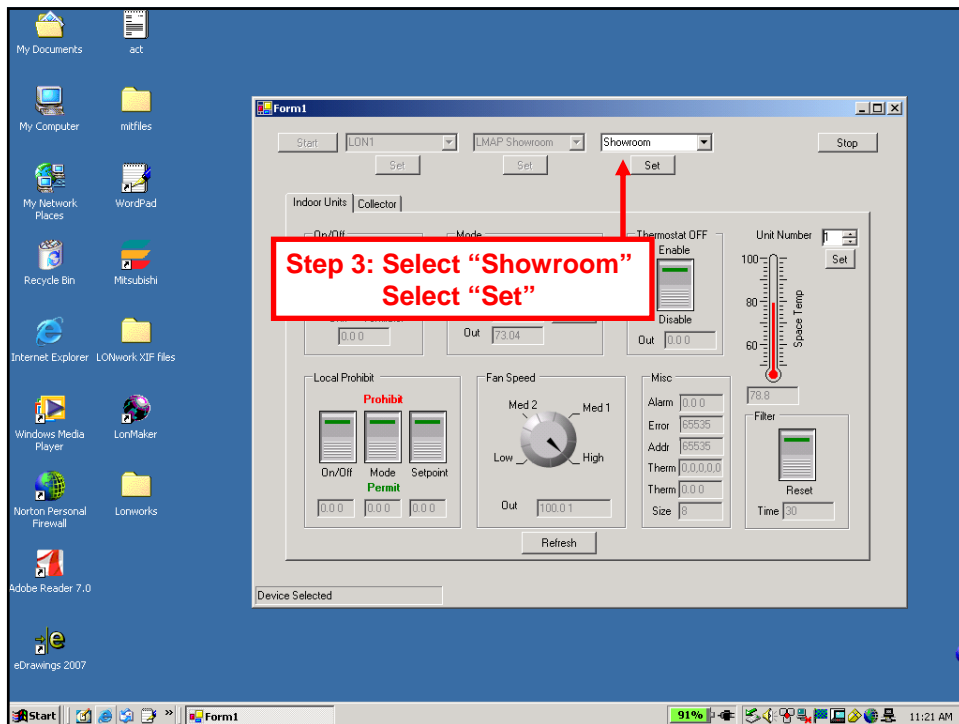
My Documents
act
My Computer
mitfiles
My Network Places
WordPad
Recycle Bin
Mitsubishi
Internet Explorer
LONwork XIF files
Windows Media Player
LonMaker
Norton Personal Firewall
Lonworks
Adobe Reader 7.0
eDrawings 2007

Form1

Start
LON1
Set
LMAP Showroom
Set
Showroom
Set
Stop

Indoor Units
Collector

On/Off
Mode
Thermostat OFF
Enable
Disable
Out 0.0.0
Unit Number 1
Set
100
80
60
Space Temp
78.8

Step 3: Select "Showroom"
Select "Set"

0.0.0
Out 73.04

Local Prohibit
Prohibit
On/Off
Mode
Setpoint
Permit
0.0.0
0.0.0
0.0.0

Fan Speed
Med 2
Med 1
Low
High
Out 100.0.1

Misc
Alarm 0.0.0
Error 65535
Addr 65535
Therm 0.0.0.0.0
Therm 0.0.0
Size 8

Filter
Reset
Time 30

Refresh

Device Selected

Start
Form1
91%
11:21 AM